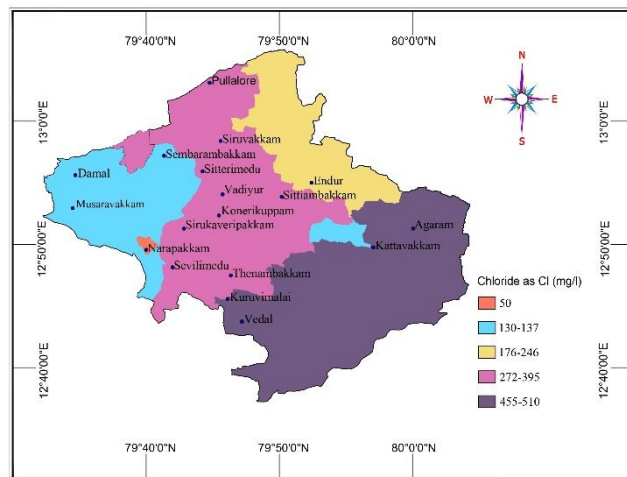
79°40'0"N
79°50'0"N
80°0'0"N

N
W
E
S

13°0'0"E
12°50'0"E
12°40'0"E

13°0'0"E
12°50'0"E
12°40'0"E

Pullalore
Siruvakkam
Sembarambakkam
Sitterimedu
Damal
Undur
Sittiambakkam
Vadiyur
Musaravakkam
Konerikuppam
Agaram
Sirukaveripakkam
Kattavakkam
Narapakkam
Sevilimedu
Thenambakkam
Kuruvimalai
Vedal

Chloride as Cl (mg/l)
50
130-137
176-246
272-395
455-510

79°40'0"N
79°50'0"N
80°0'0"N